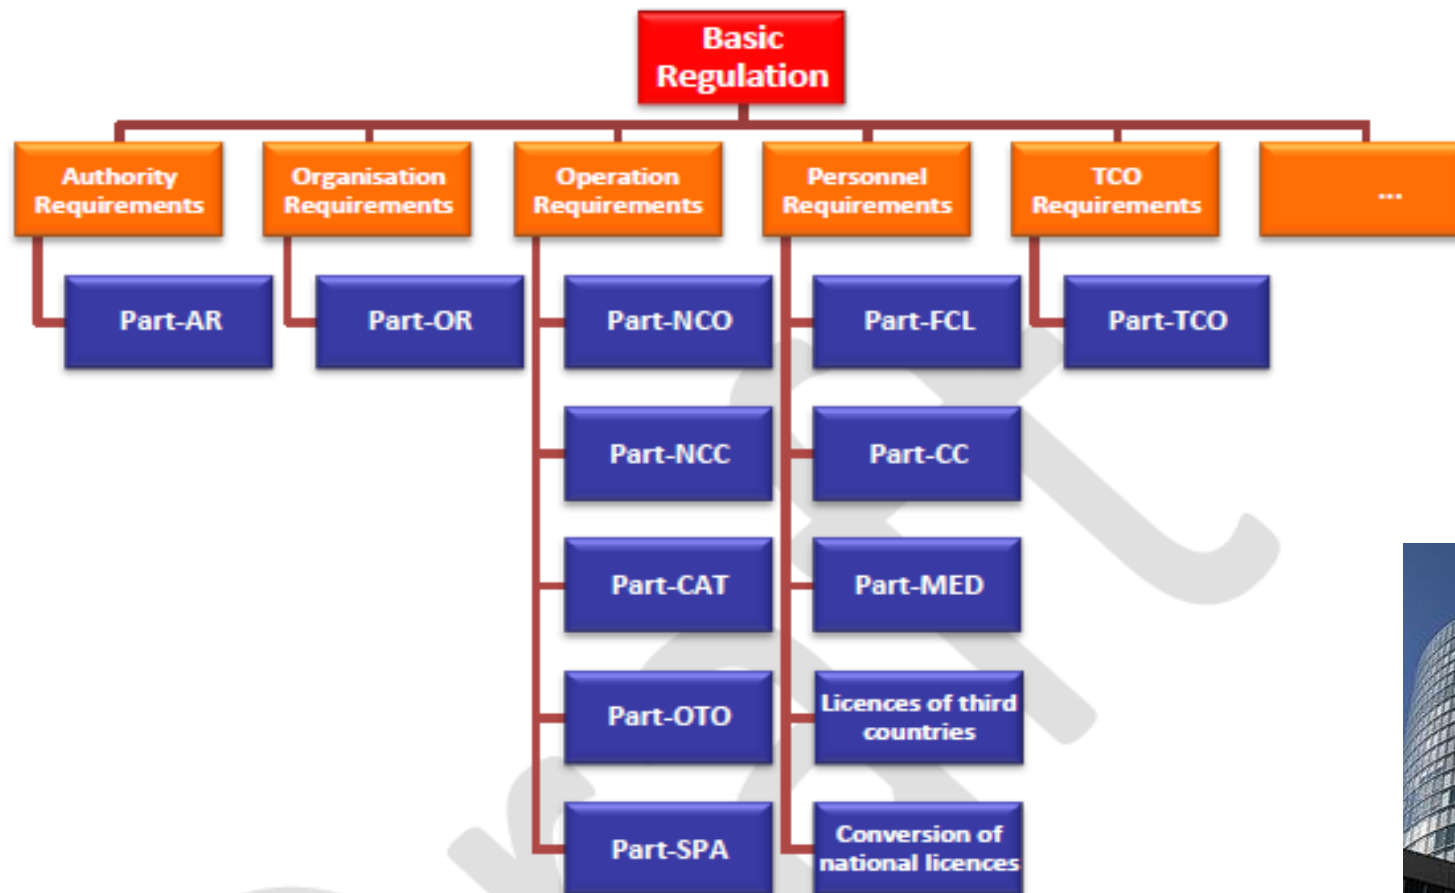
Basic Regulation

Authority Requirements

Part-AR

Organisation Requirements

Part-OR

Operation Requirements

Part-NCO

Part-NCC

Part-CAT

Part-OTO

Part-SPA

Personnel Requirements

Part-FCL

Part-CC

Part-MED

Licences of third countries

Conversion of national licences

TCO Requirements

Part-TCO

...